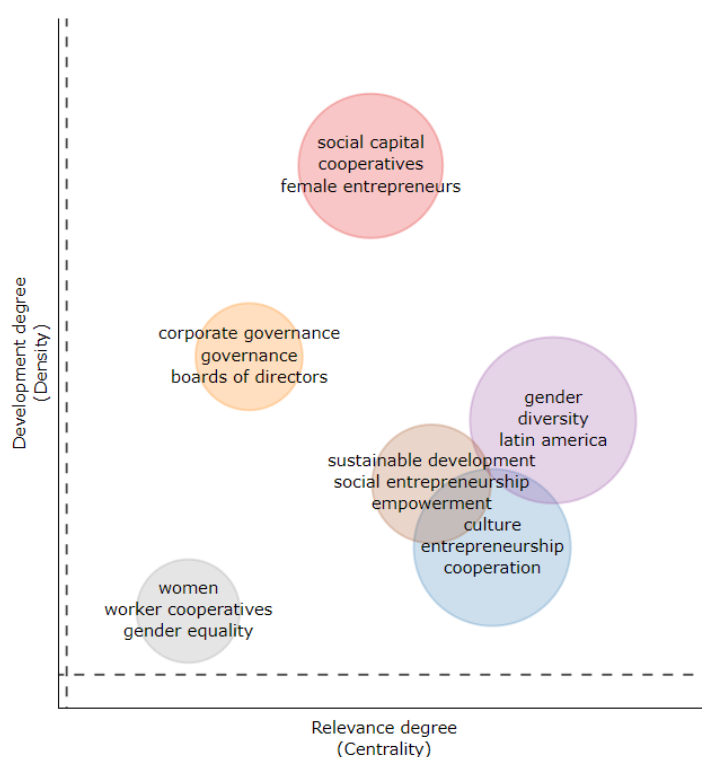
Development degree
(Density)

social capital
cooperatives
female entrepreneurs

corporate governance
governance
boards of directors

gender
diversity
latin america

sustainable development
social entrepreneurship
empowerment

culture
entrepreneurship
cooperation

women
worker cooperatives
gender equality

Relevance degree
(Centrality)